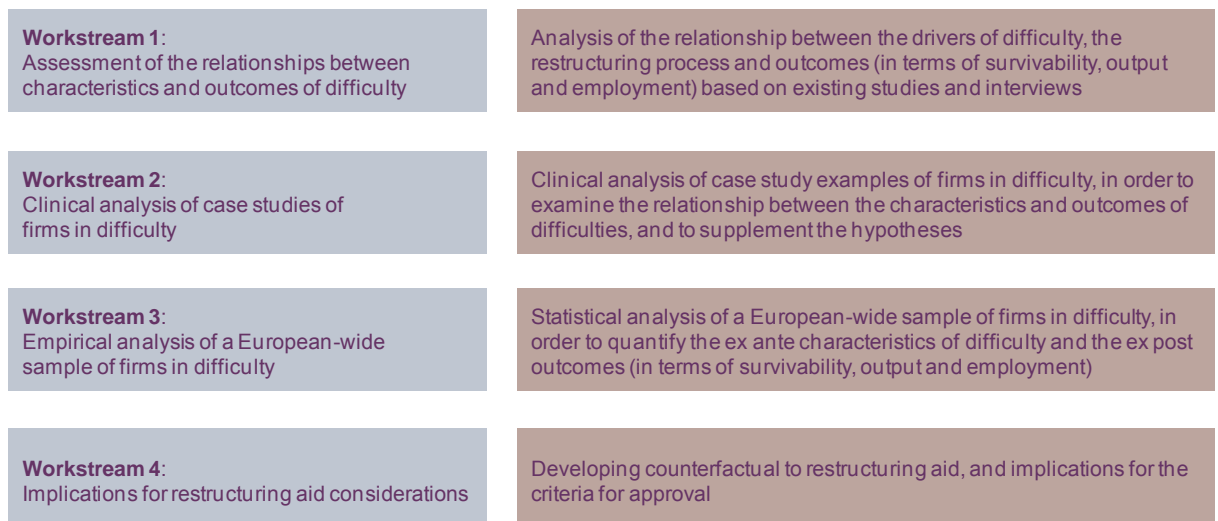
**Workstream 1**:
Assessment of the relationships between characteristics and outcomes of difficulty

Analysis of the relationship between the drivers of difficulty, the restructuring process and outcomes (in terms of survivability, output and employment) based on existing studies and interviews

**Workstream 2**:
Clinical analysis of case studies of firms in difficulty

Clinical analysis of case study examples of firms in difficulty, in order to examine the relationship between the characteristics and outcomes of difficulties, and to supplement the hypotheses

**Workstream 3**:
Empirical analysis of a European-wide sample of firms in difficulty

Statistical analysis of a European-wide sample of firms in difficulty, in order to quantify the ex ante characteristics of difficulty and the ex post outcomes (in terms of survivability, output and employment)

**Workstream 4**:
Implications for restructuring aid considerations

Developing counterfactual to restructuring aid, and implications for the criteria for approval